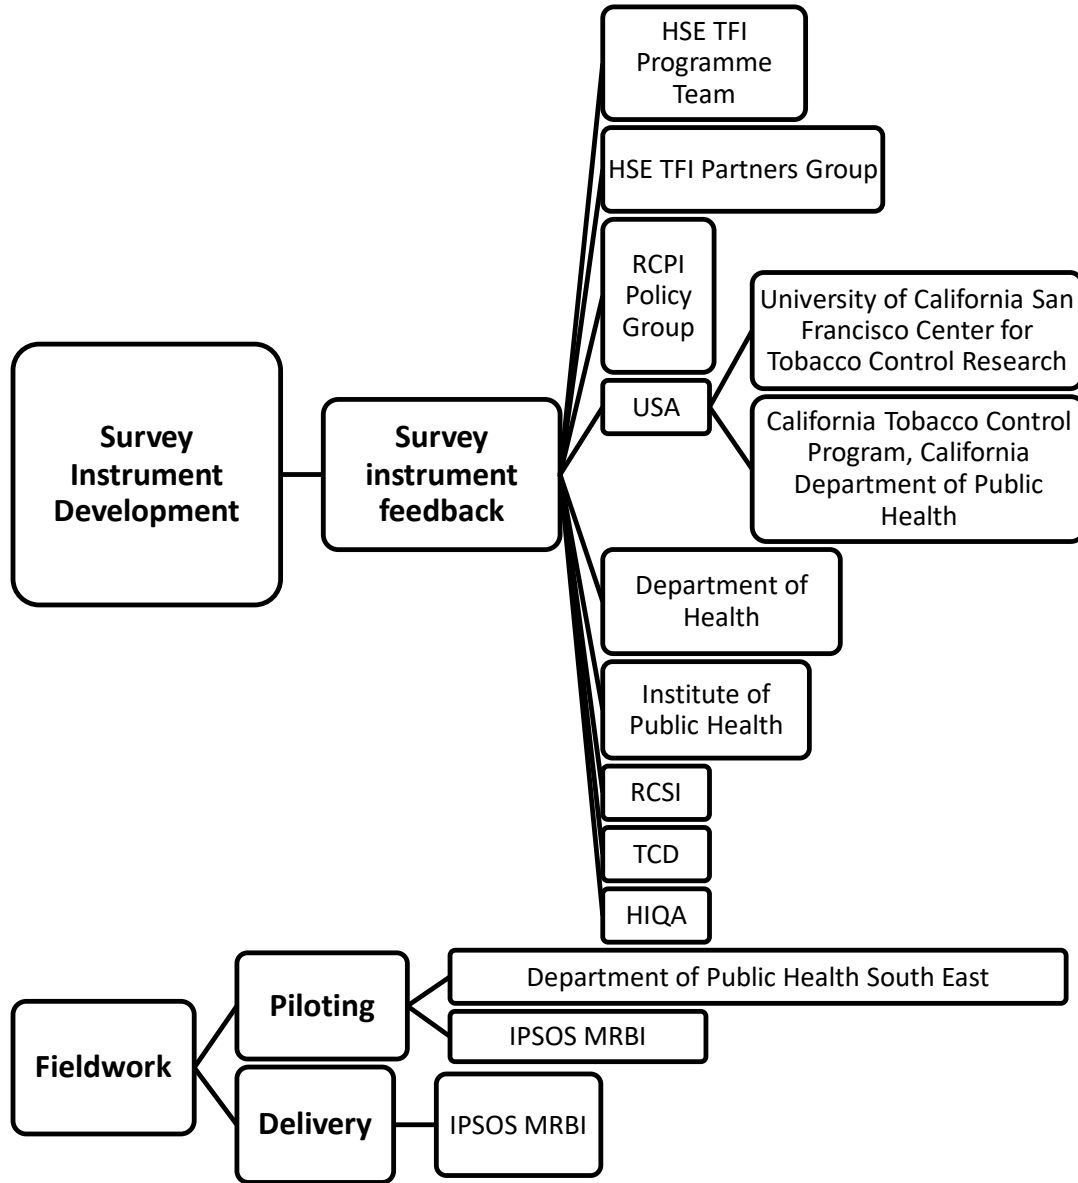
Survey Instrument Development

Survey instrument feedback

HSE TFI Programme Team

HSE TFI Partners Group

RCPI Policy Group

USA

University of California San Francisco Center for Tobacco Control Research

California Tobacco Control Program, California Department of Public Health

Department of Health

Institute of Public Health

RCSI

TCD

HIQA

Fieldwork

Piloting

Department of Public Health South East

IPSOS MRBI

Delivery

IPSOS MRBI